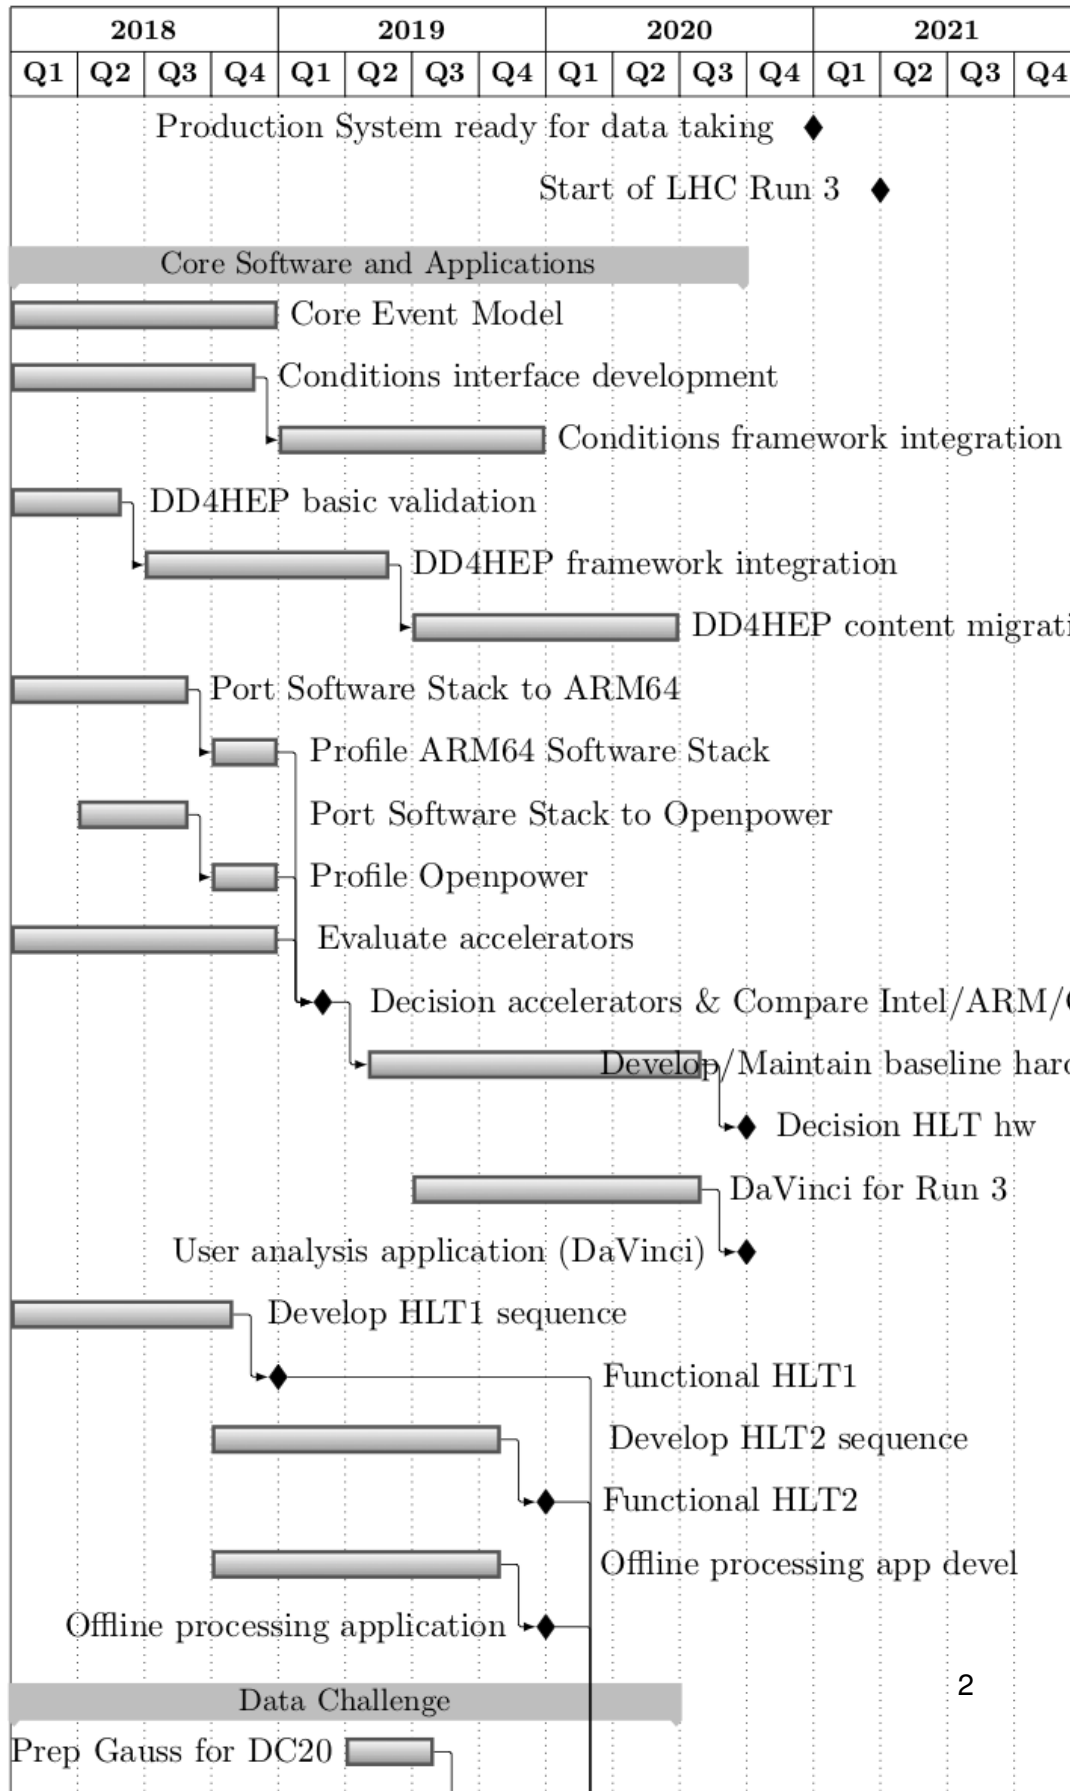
| 2018 | | | | 2019 | | | | 2020 | | | | 2021 | | | |
|---|---|---|---|---|---|---|---|---|---|---|---|---|---|---|---|
| Q1 | Q2 | Q3 | Q4 | Q1 | Q2 | Q3 | Q4 | Q1 | Q2 | Q3 | Q4 | Q1 | Q2 | Q3 | Q4 |

Production System ready for data taking

Start of LHC Run 3

Core Software and Applications

Core Event Model

Conditions interface development

Conditions framework integration

DD4HEP basic validation

DD4HEP framework integration

DD4HEP content migrati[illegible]

Port Software Stack to ARM64

Profile ARM64 Software Stack

Port Software Stack to Openpower

Profile Openpower

Evaluate accelerators

Decision accelerators & Compare Intel/ARM/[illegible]

Develop/Maintain baseline har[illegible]

Decision HLT hw

DaVinci for Run 3

User analysis application (DaVinci)

Develop HLT1 sequence

Functional HLT1

Develop HLT2 sequence

Functional HLT2

Offline processing app devel

Offline processing application

2

Data Challenge

Prep Gauss for DC20